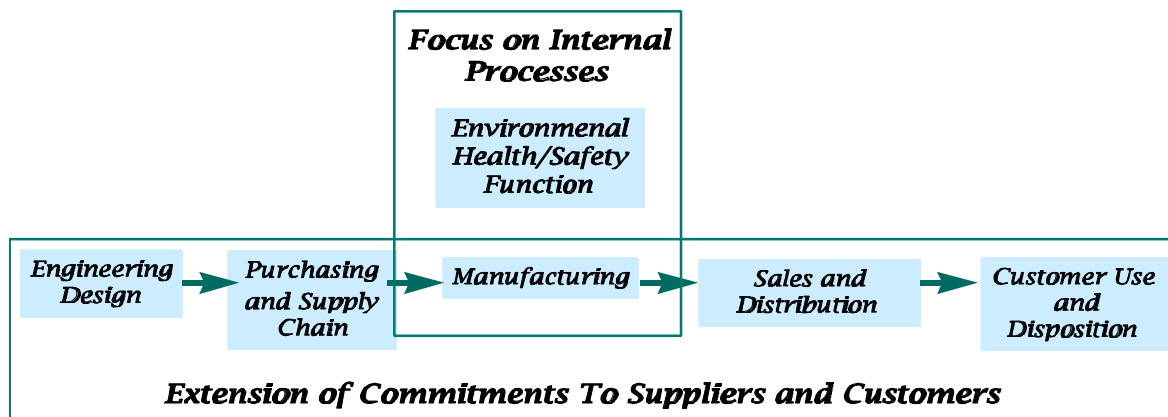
Focus on Internal Processes

Environmental Health/Safety Function

Engineering Design

Purchasing and Supply Chain

Manufacturing

Sales and Distribution

Customer Use and Disposition

Extension of Commitments To Suppliers and Customers